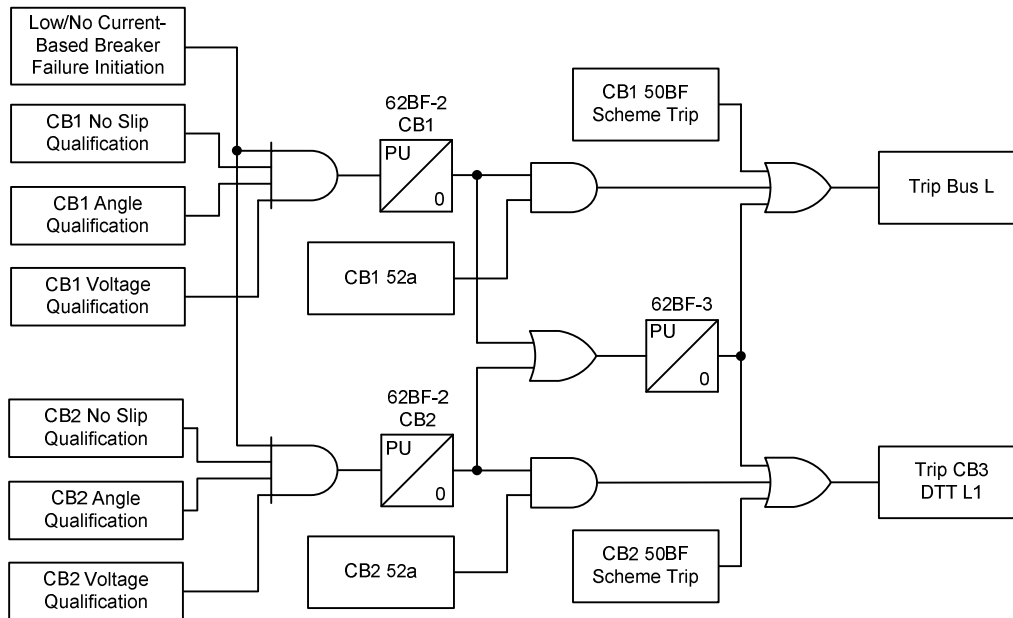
Low/No Current-Based Breaker Failure Initiation

CB1 No Slip Qualification

CB1 Angle Qualification

CB1 Voltage Qualification

62BF-2
CB1
PU
0

CB1 52a

CB1 50BF Scheme Trip

Trip Bus L

62BF-3
PU
0

CB2 No Slip Qualification

CB2 Angle Qualification

CB2 Voltage Qualification

62BF-2
CB2
PU
0

CB2 52a

Trip CB3
DTT L1

CB2 50BF Scheme Trip